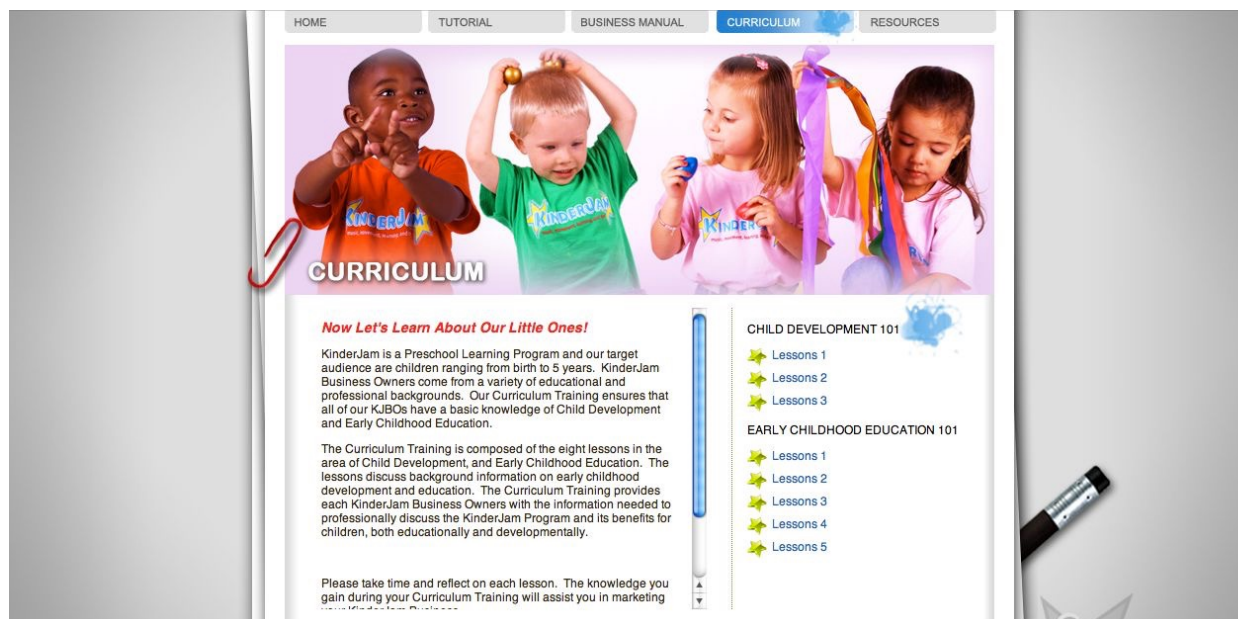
HOME TUTORIAL BUSINESS MANUAL CURRICULUM RESOURCES

KINDERJAM

KINDERJAM

KINDER

CURRICULUM

Now Let's Learn About Our Little Ones!

KinderJam is a Preschool Learning Program and our target audience are children ranging from birth to 5 years. KinderJam Business Owners come from a variety of educational and professional backgrounds. Our Curriculum Training ensures that all of our KJBOs have a basic knowledge of Child Development and Early Childhood Education.

The Curriculum Training is composed of the eight lessons in the area of Child Development, and Early Childhood Education. The lessons discuss background information on early childhood development and education. The Curriculum Training provides each KinderJam Business Owners with the information needed to professionally discuss the KinderJam Program and its benefits for children, both educationally and developmentally.

Please take time and reflect on each lesson. The knowledge you gain during your Curriculum Training will assist you in marketing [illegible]

CHILD DEVELOPMENT 101

Lessons 1

Lessons 2

Lessons 3

EARLY CHILDHOOD EDUCATION 101

Lessons 1

Lessons 2

Lessons 3

Lessons 4

Lessons 5